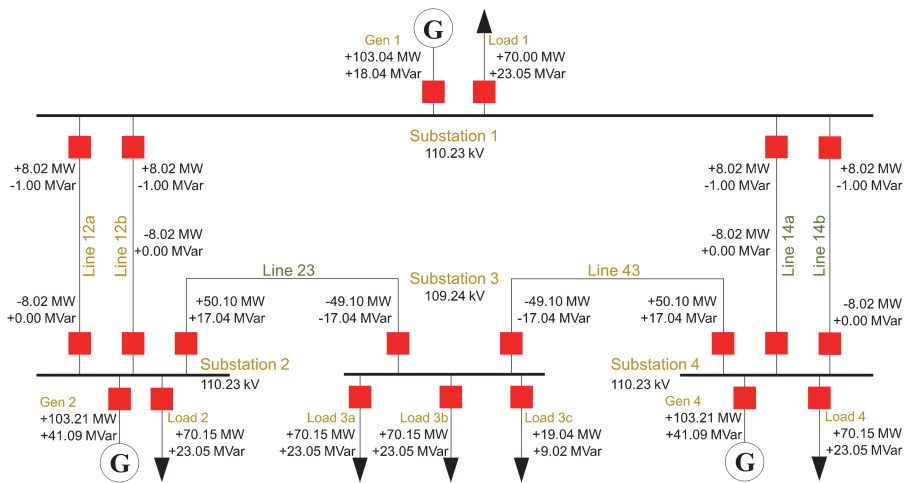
Gen 1
+103.04 MW
+18.04 MVar

G

Load 1
+70.00 MW
+23.05 MVar

Substation 1
110.23 kV

+8.02 MW
-1.00 MVar

+8.02 MW
-1.00 MVar

+8.02 MW
-1.00 MVar

+8.02 MW
-1.00 MVar

Line 12a

Line 12b

-8.02 MW
+0.00 MVar

-8.02 MW
+0.00 MVar

Line 14a

Line 14b

Line 23

Substation 3
109.24 kV

Line 43

-8.02 MW
+0.00 MVar

+50.10 MW
+17.04 MVar

-49.10 MW
-17.04 MVar

-49.10 MW
-17.04 MVar

+50.10 MW
+17.04 MVar

-8.02 MW
+0.00 MVar

Substation 2
110.23 kV

Substation 4
110.23 kV

Gen 2
+103.21 MW
+41.09 MVar

G

Load 2
+70.15 MW
+23.05 MVar

Load 3a
+70.15 MW
+23.05 MVar

Load 3b
+70.15 MW
+23.05 MVar

Load 3c
+19.04 MW
+9.02 MVar

Gen 4
+103.21 MW
+41.09 MVar

G

Load 4
+70.15 MW
+23.05 MVar